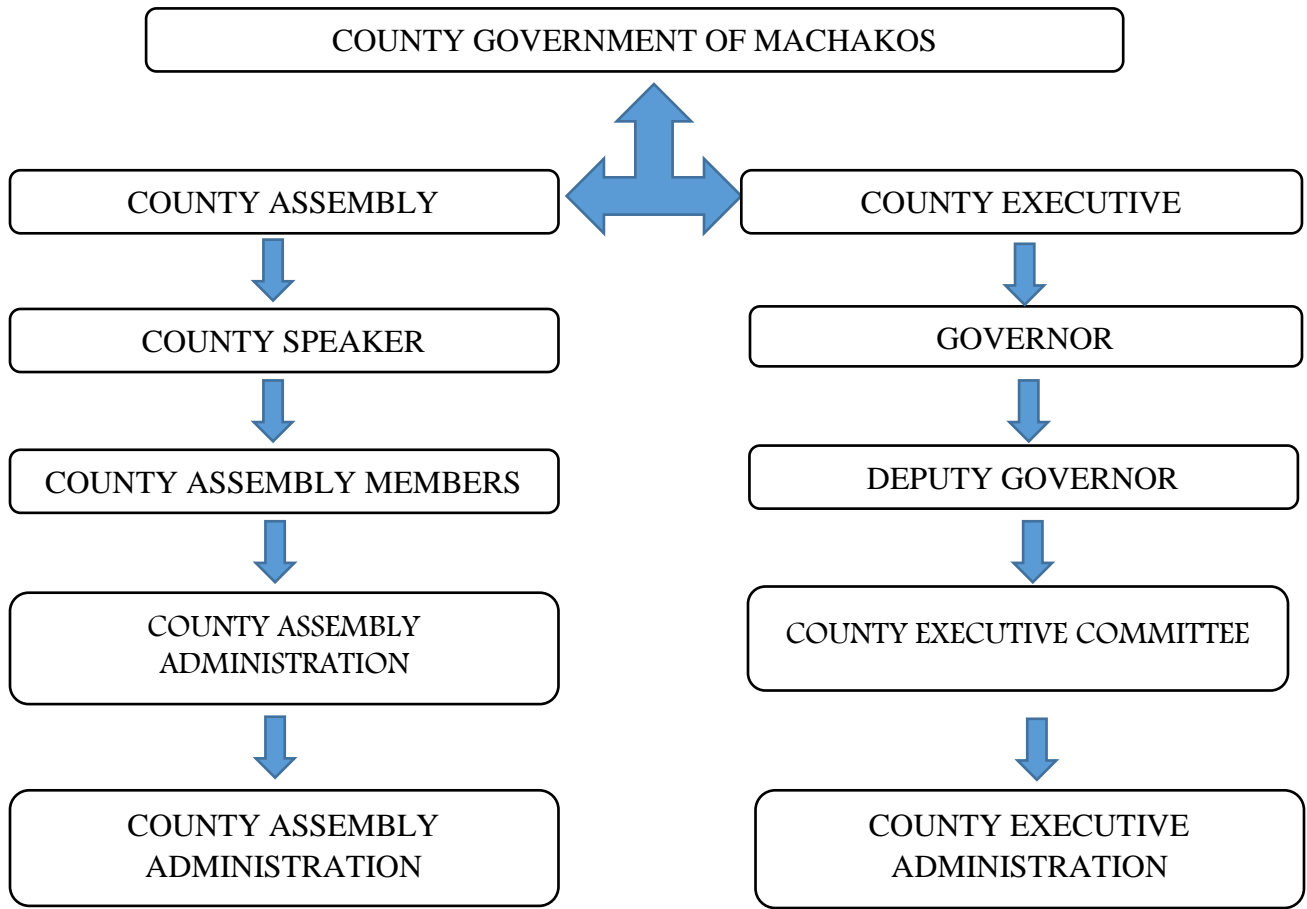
COUNTY GOVERNMENT OF MACHAKOS

COUNTY ASSEMBLY

COUNTY SPEAKER

COUNTY ASSEMBLY MEMBERS

COUNTY ASSEMBLY ADMINISTRATION

COUNTY ASSEMBLY ADMINISTRATION

COUNTY EXECUTIVE

GOVERNOR

DEPUTY GOVERNOR

COUNTY EXECUTIVE COMMITTEE

COUNTY EXECUTIVE ADMINISTRATION